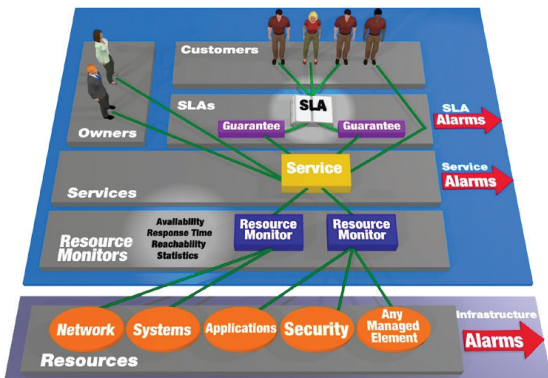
Customers

SLAs

SLA

Guarantee

Guarantee

SLA

Alarms

Owners

Service

Service

Alarms

Services

Resource Monitors

Availability
Response Time
Reachability
Statistics

Resource Monitor

Resource Monitor

Network

Systems

Applications

Security

Any Managed Element

Infrastructure

Alarms

Resources